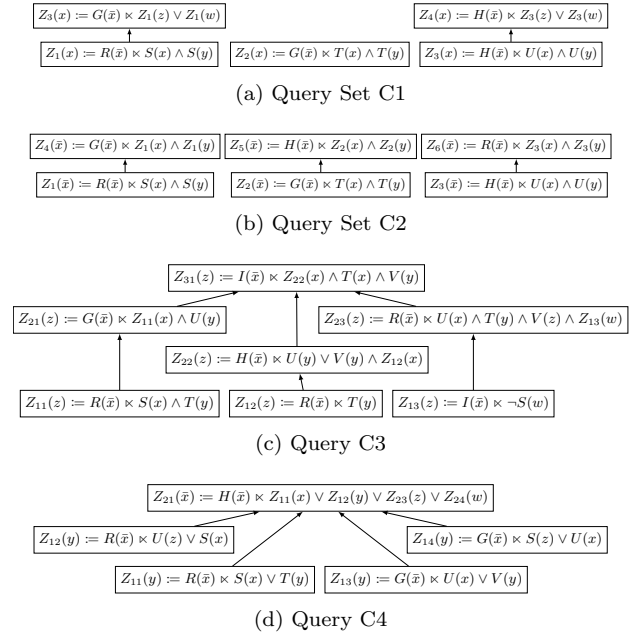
$Z_3(x) \coloneqq G(\bar{x}) \ltimes Z_1(z) \vee Z_1(w)$

$Z_4(x) \coloneqq H(\bar{x}) \ltimes Z_3(z) \vee Z_3(w)$

$Z_1(x) \coloneqq R(\bar{x}) \ltimes S(x) \wedge S(y)$

$Z_2(x) \coloneqq G(\bar{x}) \ltimes T(x) \wedge T(y)$

$Z_3(x) \coloneqq H(\bar{x}) \ltimes U(x) \wedge U(y)$

(a) Query Set C1

$Z_4(\bar{x}) \coloneqq G(\bar{x}) \ltimes Z_1(x) \wedge Z_1(y)$

$Z_5(\bar{x}) \coloneqq H(\bar{x}) \ltimes Z_2(x) \wedge Z_2(y)$

$Z_6(\bar{x}) \coloneqq R(\bar{x}) \ltimes Z_3(x) \wedge Z_3(y)$

$Z_1(\bar{x}) \coloneqq R(\bar{x}) \ltimes S(x) \wedge S(y)$

$Z_2(\bar{x}) \coloneqq G(\bar{x}) \ltimes T(x) \wedge T(y)$

$Z_3(\bar{x}) \coloneqq H(\bar{x}) \ltimes U(x) \wedge U(y)$

(b) Query Set C2

$Z_{31}(z) \coloneqq I(\bar{x}) \ltimes Z_{22}(x) \wedge T(x) \wedge V(y)$

$Z_{21}(z) \coloneqq G(\bar{x}) \ltimes Z_{11}(x) \wedge U(y)$

$Z_{23}(z) \coloneqq R(\bar{x}) \ltimes U(x) \wedge T(y) \wedge V(z) \wedge Z_{13}(w)$

$Z_{22}(z) \coloneqq H(\bar{x}) \ltimes U(y) \vee V(y) \wedge Z_{12}(x)$

$Z_{11}(z) \coloneqq R(\bar{x}) \ltimes S(x) \wedge T(y)$

$Z_{12}(z) \coloneqq R(\bar{x}) \ltimes T(y)$

$Z_{13}(z) \coloneqq I(\bar{x}) \ltimes \neg S(w)$

(c) Query C3

$Z_{21}(\bar{x}) \coloneqq H(\bar{x}) \ltimes Z_{11}(x) \vee Z_{12}(y) \vee Z_{23}(z) \vee Z_{24}(w)$

$Z_{12}(y) \coloneqq R(\bar{x}) \ltimes U(x) \vee S(x)$

$Z_{14}(y) \coloneqq G(\bar{x}) \ltimes S(z) \vee U(x)$

$Z_{11}(y) \coloneqq R(\bar{x}) \ltimes S(x) \vee T(y)$

$Z_{13}(y) \coloneqq G(\bar{x}) \ltimes U(x) \vee V(y)$

(d) Query C4